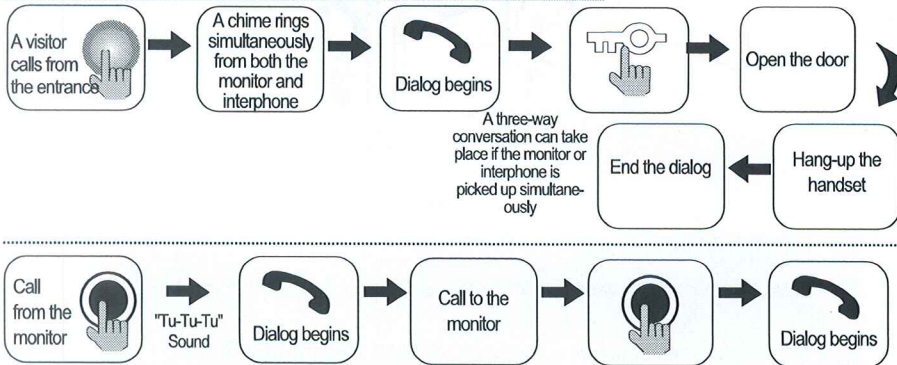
A visitor calls from the entrance

A chime rings simultaneously from both the monitor and interphone

Dialog begins

Open the door

A three-way conversation can take place if the monitor or interphone is picked up simultaneously

End the dialog

Hang-up the handset

Call from the monitor

"Tu-Tu-Tu" Sound

Dialog begins

Call to the monitor

Dialog begins